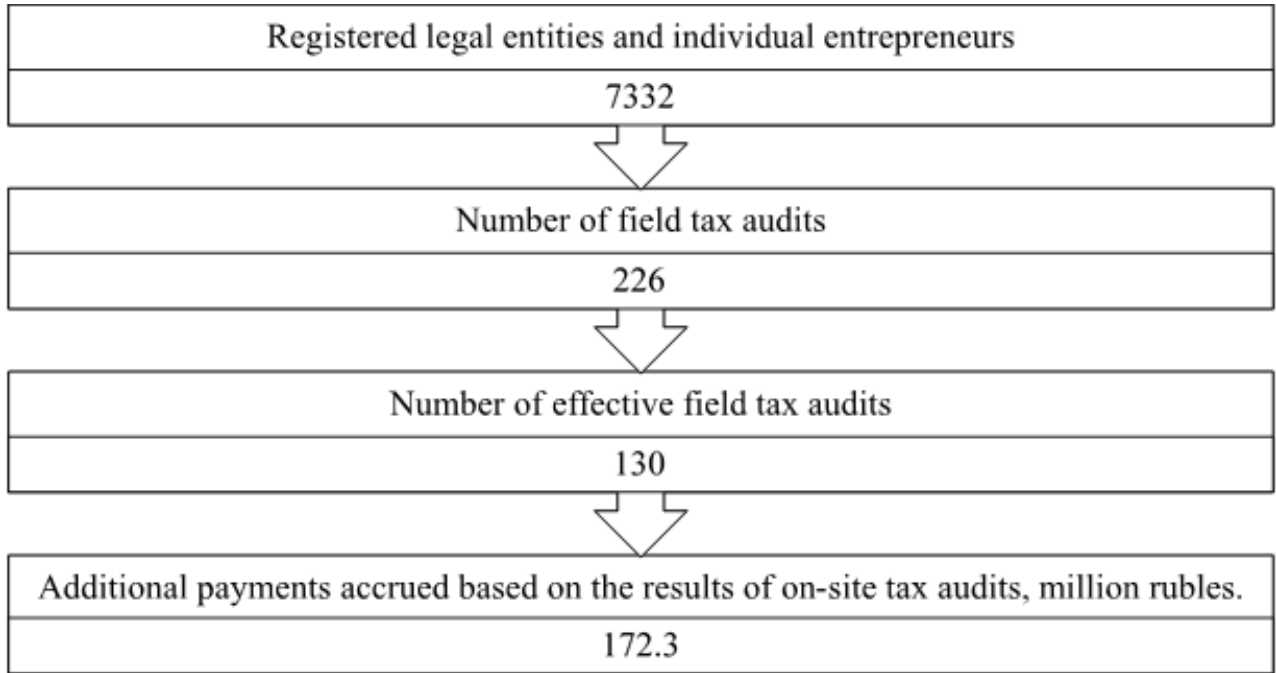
Registered legal entities and individual entrepreneurs

7332

Number of field tax audits

226

Number of effective field tax audits

130

Additional payments accrued based on the results of on-site tax audits, million rubles.

172.3